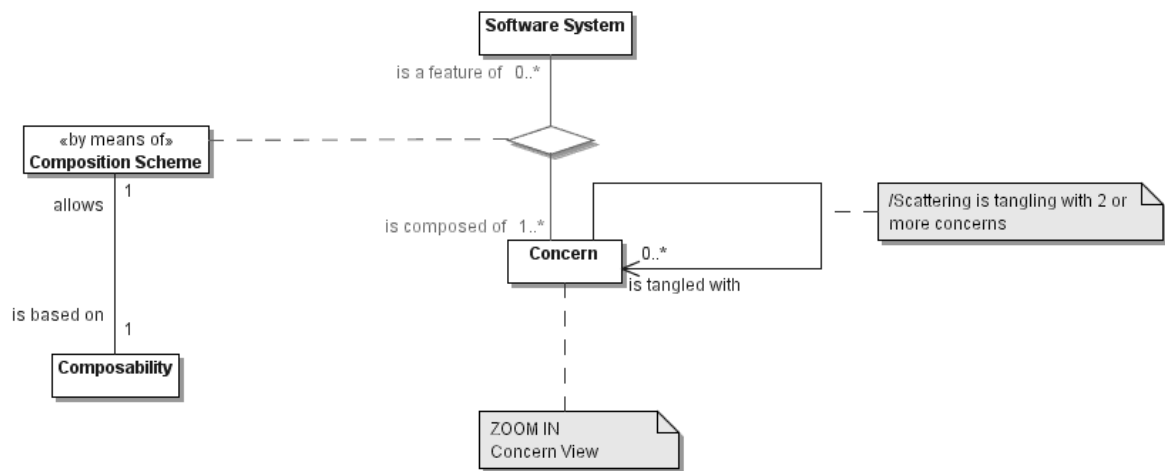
Software System

is a feature of 0..*

«by means of»
Composition Scheme

1

allows

is based on

1

Composability

is composed of 1..*

Concern

0..*

is tangled with

/Scattering is tangling with 2 or more concerns

ZOOM IN
Concern View